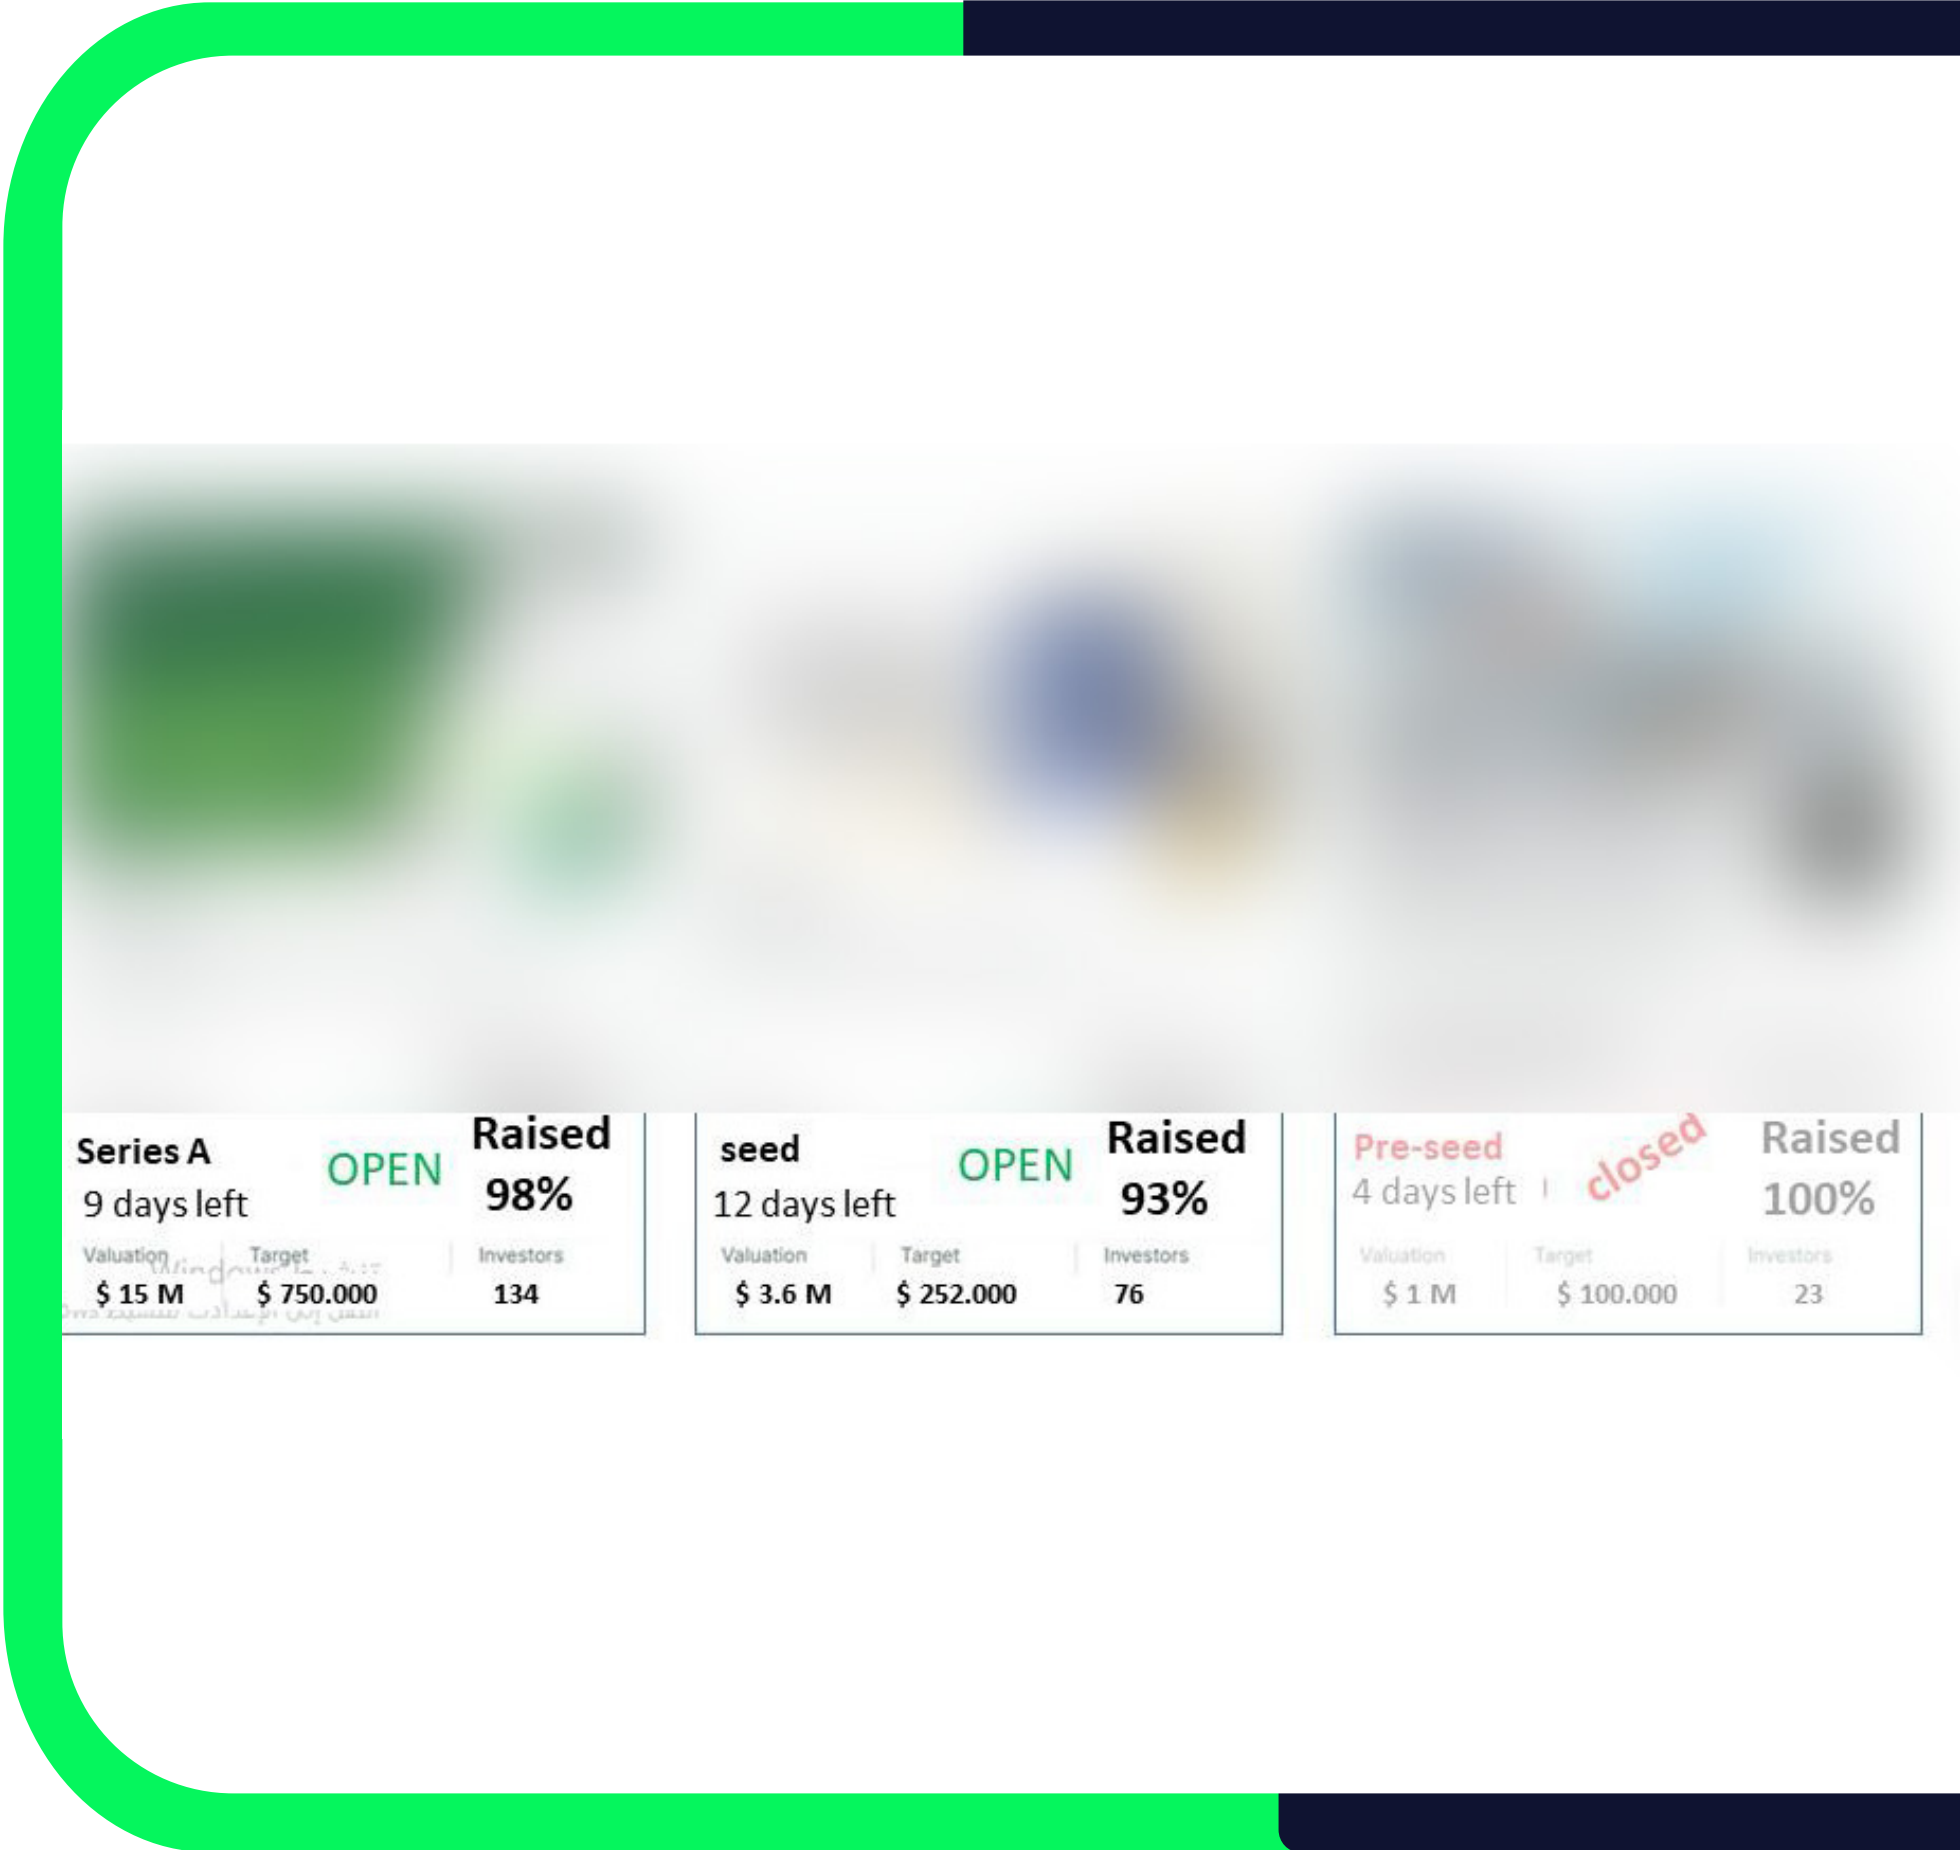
Series A
9 days left
OPEN
Raised
98%

| Valuation | Target | Investors |
|---|---|---|
| \$ 15 M | \$ 750.000 | 134 |

Windows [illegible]
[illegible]

seed
12 days left
OPEN
Raised
93%

| Valuation | Target | Investors |
|---|---|---|
| \$ 3.6 M | \$ 252.000 | 76 |

Pre-seed
4 days left
closed
Raised
100%

| Valuation | Target | Investors |
|---|---|---|
| \$ 1 M | \$ 100.000 | 23 |